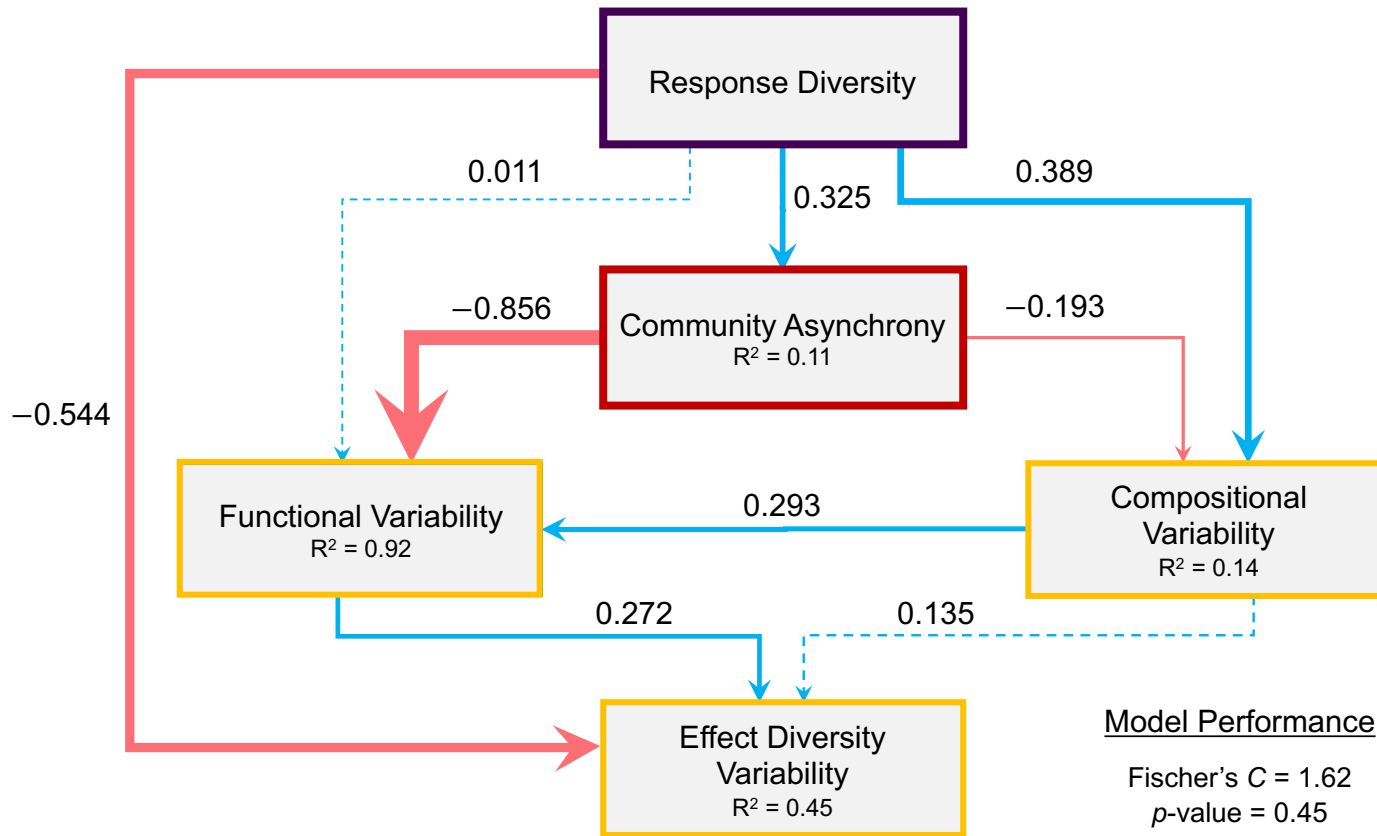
Response Diversity

0.011

0.325

0.389

−0.856

Community Asynchrony
$R^2$ = 0.11

−0.193

−0.544

Functional Variability
$R^2$ = 0.92

0.293

Compositional Variability
$R^2$ = 0.14

0.272

0.135

Effect Diversity Variability
$R^2$ = 0.45

Model Performance

Fischer's $C$ = 1.62
$p$-value = 0.45